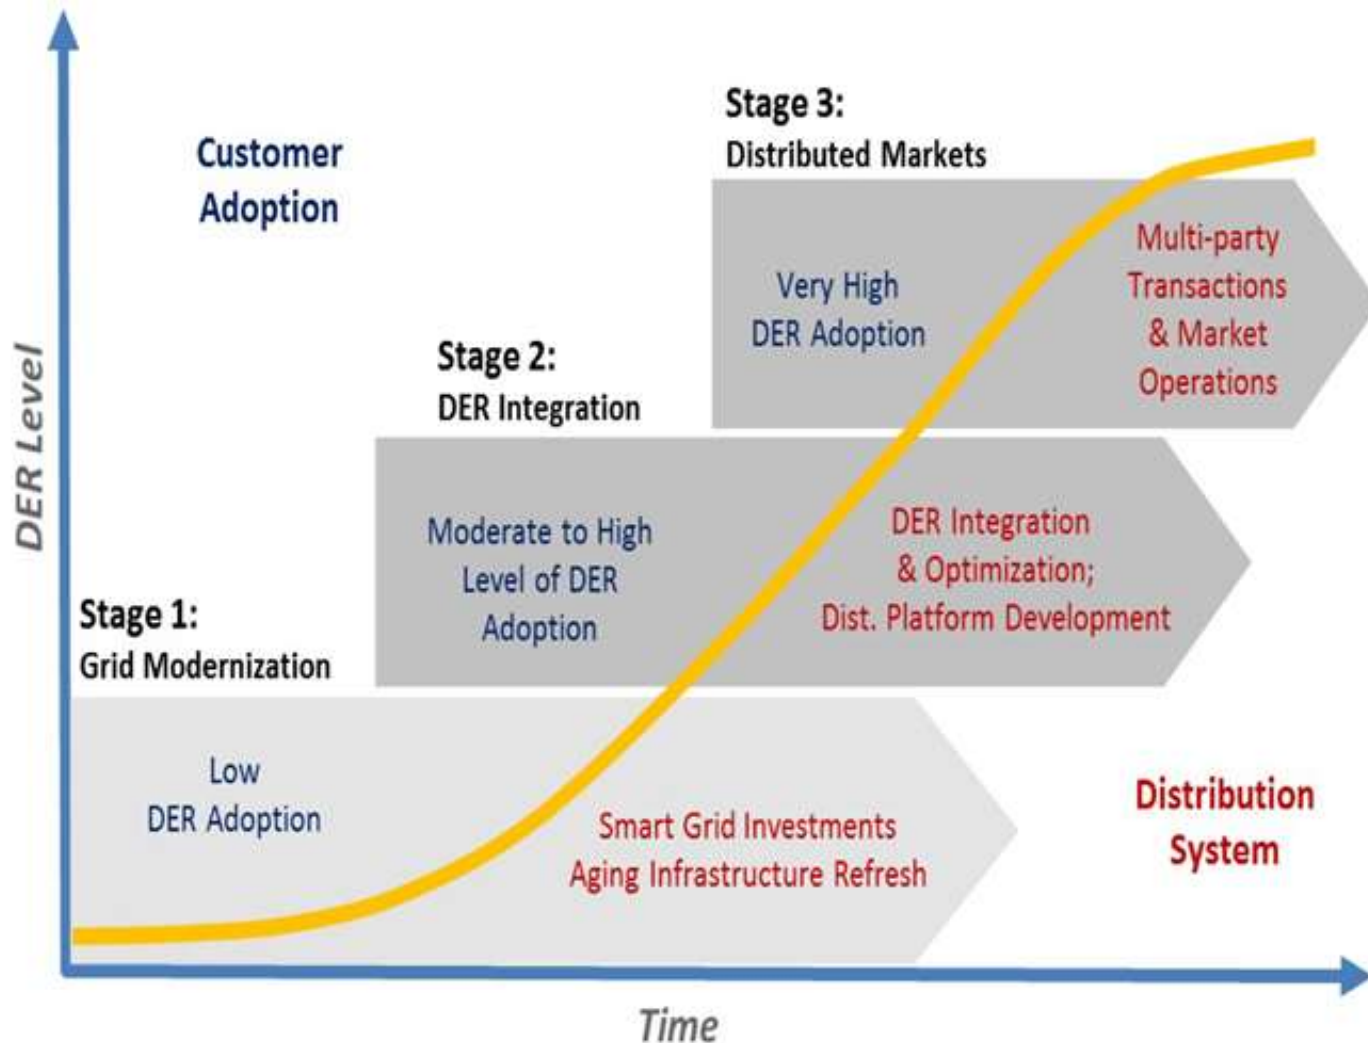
Customer Adoption

Stage 3:
Distributed Markets

Very High DER Adoption

Multi-party Transactions & Market Operations

Stage 2:
DER Integration

Moderate to High Level of DER Adoption

DER Integration & Optimization; Dist. Platform Development

Stage 1:
Grid Modernization

Low DER Adoption

Smart Grid Investments Aging Infrastructure Refresh

Distribution System

DER Level

Time